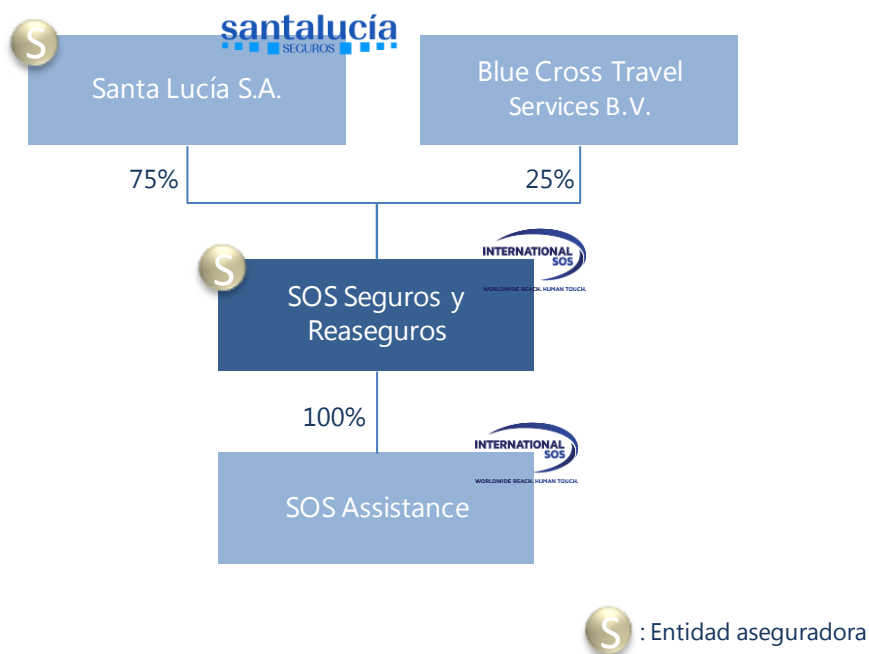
S

santalucía
SEGUROS

Santa Lucía S.A.

Blue Cross Travel Services B.V.

75%

25%

S

INTERNATIONAL SOS
WORLDWIDE REACH. HUMAN TOUCH.

SOS Seguros y Reaseguros

100%

INTERNATIONAL SOS
WORLDWIDE REACH. HUMAN TOUCH.

SOS Assistance

S : Entidad aseguradora